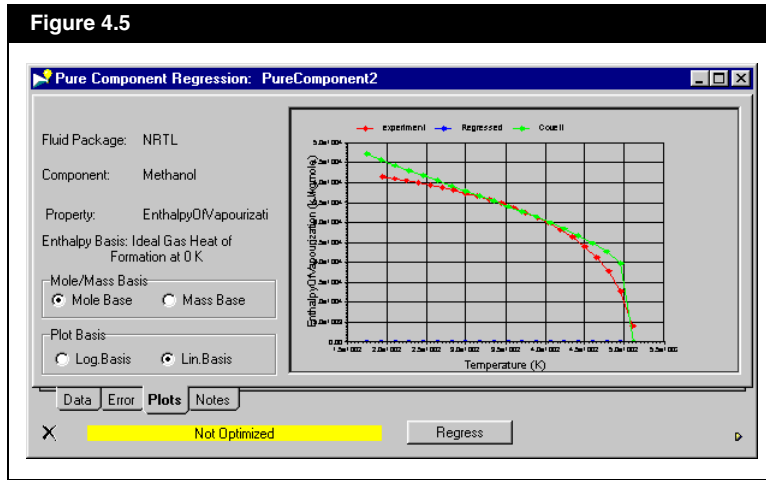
Figure 4.5

Pure Component Regression: PureComponent2

Fluid Package: NRTL

Component: Methanol

Property: EnthalpyOfVapourizati

Enthalpy Basis: Ideal Gas Heat of Formation at 0 K

Mole/Mass Basis

Mole Base

Mass Base

Plot Basis

Log.Basis

Lin.Basis

Experiment

Regressed

Cowell

EnthalpyOfVapourization (kJ/kgmole)

5.0e+004

0.00

Temperature (K)

1.5e+002

2.0e+002

2.5e+002

3.0e+002

3.5e+002

4.0e+002

4.5e+002

5.0e+002

5.5e+002

Data

Error

Plots

Notes

Not Optimized

Regress